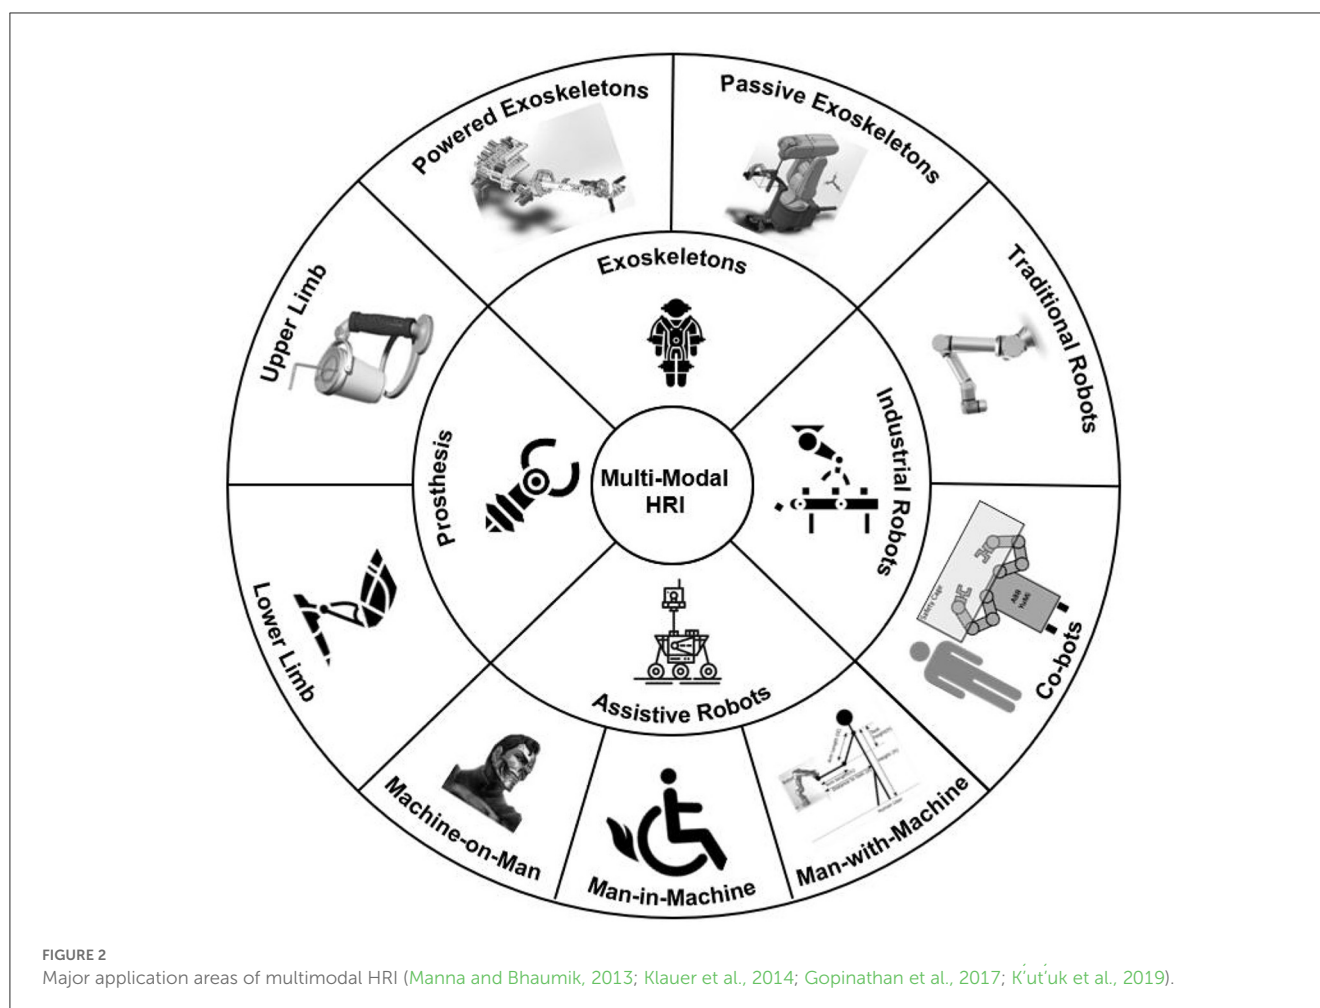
Powered Exoskeletons

Passive Exoskeletons

Traditional Robots

Co-bots

Man-with-Machine

Man-in-Machine

Machine-on-Man

Lower Limb

Upper Limb

Exoskeletons

Industrial Robots

Assistive Robots

Prosthesis

Multi-Modal HRI

Safety Cage

ABB YuMi

FIGURE 2
Major application areas of multimodal HRI (Manna and Bhaumik, 2013; Klauer et al., 2014; Gopinathan et al., 2017; Ḱut́uk et al., 2019).